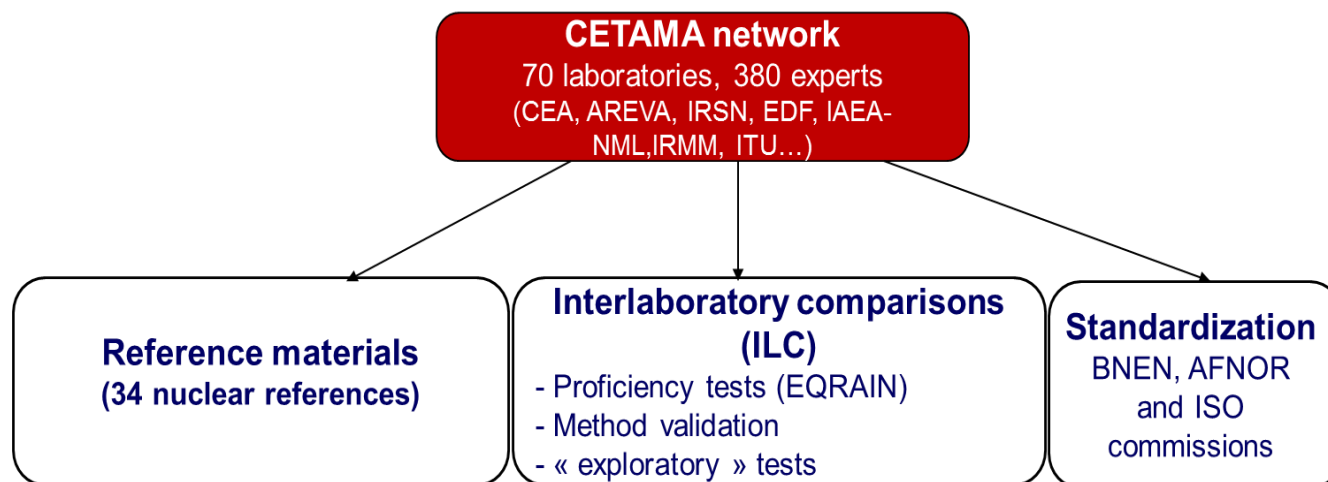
CETAMA network
70 laboratories, 380 experts
(CEA, AREVA, IRSN, EDF, IAEA-NML,IRMM, ITU…)

Reference materials
(34 nuclear references)

Interlaboratory comparisons (ILC)
- Proficiency tests (EQRAIN)
- Method validation
- « exploratory » tests

Standardization
BNEN, AFNOR and ISO commissions